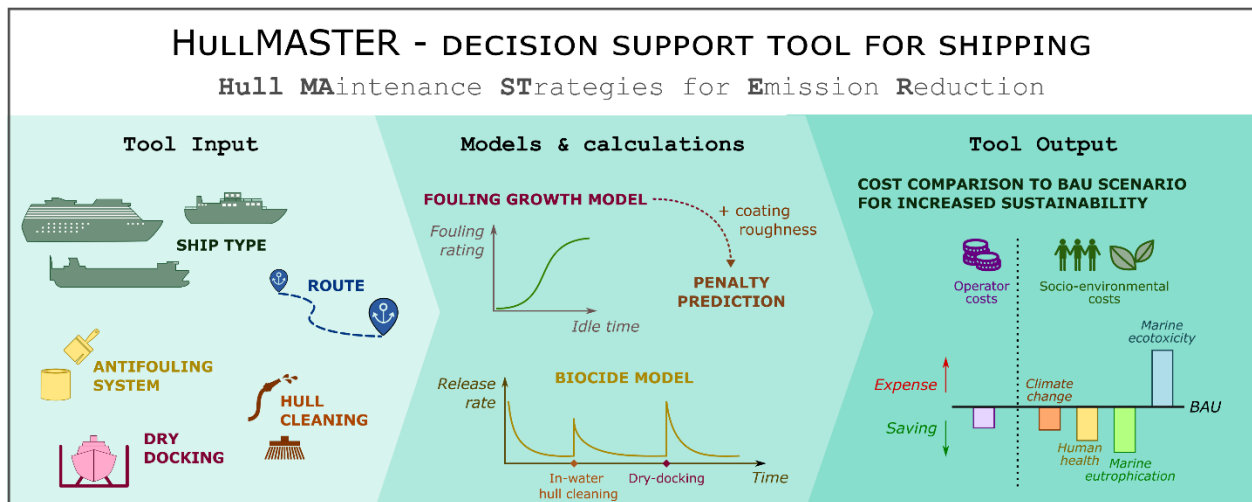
HULLMASTER - DECISION SUPPORT TOOL FOR SHIPPING

Hull MAintenance STrategies for Emission Reduction

Tool Input

SHIP TYPE

ROUTE

ANTIFOULING SYSTEM

HULL CLEANING

DRY DOCKING

Models & calculations

FOULING GROWTH MODEL

+ coating roughness

Fouling rating

Idle time

PENALTY PREDICTION

BIOCIDE MODEL

Release rate

In-water hull cleaning

Dry-docking

Time

Tool Output

COST COMPARISON TO BAU SCENARIO FOR INCREASED SUSTAINABILITY

Operator costs

Socio-environmental costs

Expense

Saving

Climate change

Human health

Marine eutrophication

Marine ecotoxicity

BAU